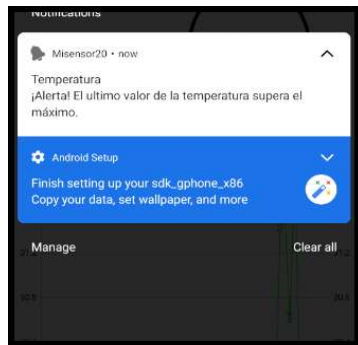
Notifications

Misensor20 • now

Temperatura
¡Alerta! El ultimo valor de la temperatura supera el máximo.

Android Setup

Finish setting up your sdk_gphone_x86
Copy your data, set wallpaper, and more

Manage

Clear all